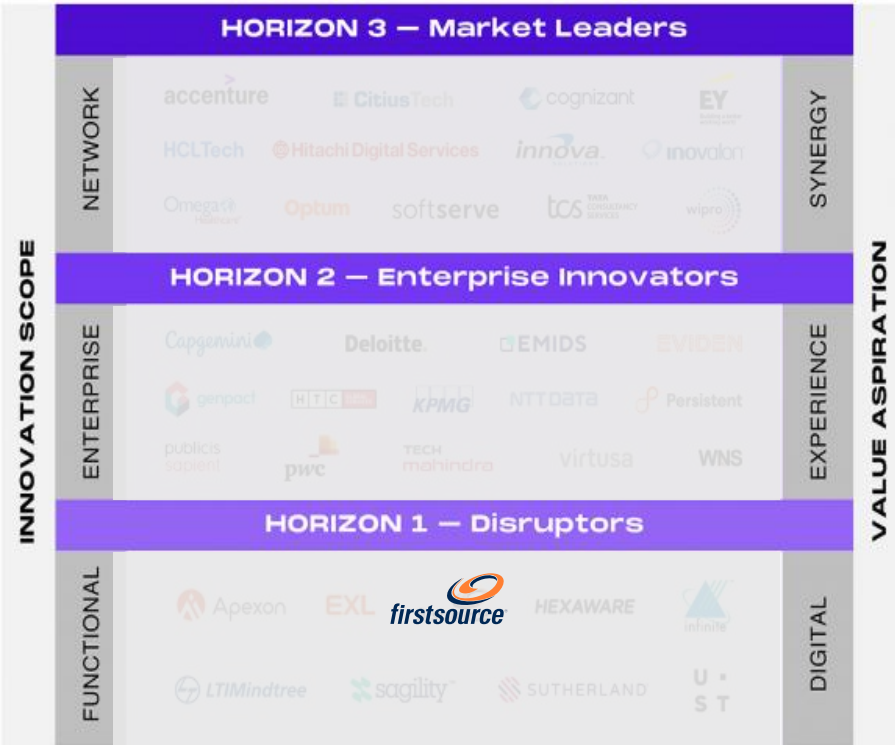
HORIZON 3 — Market Leaders

NETWORK

accenture
CitiusTech
cognizant
EY
HCLTech
Hitachi Digital Services
innova
inovalon
Omega
Optum
softserve
tcs TATA CONSULTANCY SERVICES
wipro

SYNERGY

INNOVATION SCOPE

VALUE ASPIRATION

HORIZON 2 — Enterprise Innovators

ENTERPRISE

Capgemini
Deloitte.
EMIDS
EVIDEN
genpact
HTC
KPMG
NTT DATA
Persistent
publicis sapient
pwc
TECH mahindra
virtusa
WNS

EXPERIENCE

HORIZON 1 — Disruptors

FUNCTIONAL

Apexon
EXL
firstsource
HEXAWARE
infinite
LTIMindtree
sagility
SUTHERLAND
U S T

DIGITAL